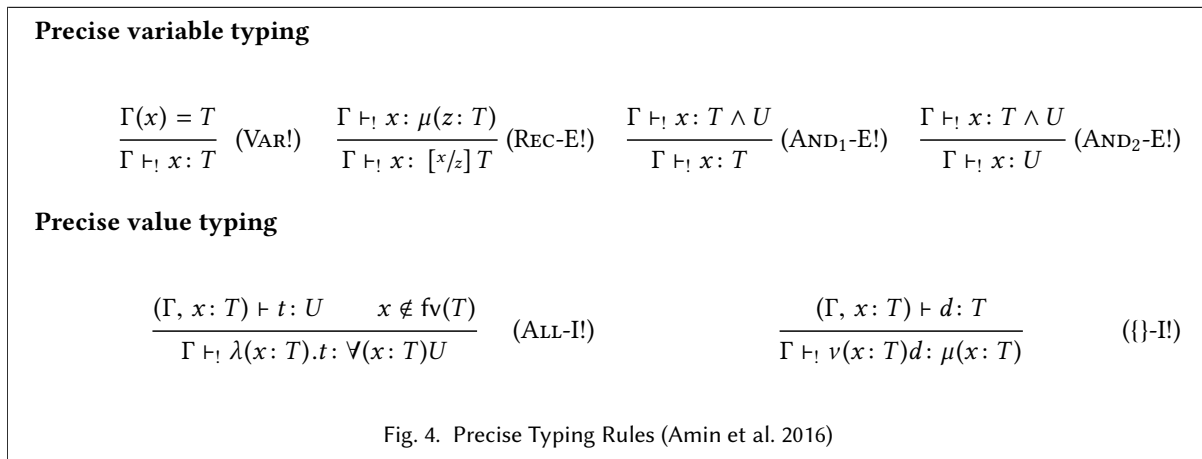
**Precise variable typing**

$\frac{\Gamma(x) = T}{\Gamma \vdash_! x : T}$ (Var!) $\frac{\Gamma \vdash_! x : \mu(z : T)}{\Gamma \vdash_! x : [^x/_z] T}$ (Rec-E!) $\frac{\Gamma \vdash_! x : T \wedge U}{\Gamma \vdash_! x : T}$ (And$_1$-E!) $\frac{\Gamma \vdash_! x : T \wedge U}{\Gamma \vdash_! x : U}$ (And$_2$-E!)

**Precise value typing**

$\frac{(\Gamma, x : T) \vdash t : U \quad x \notin \mathsf{fv}(T)}{\Gamma \vdash_! \lambda(x : T).t : \forall(x : T)U}$ (All-I!) $\frac{(\Gamma, x : T) \vdash d : T}{\Gamma \vdash_! \nu(x : T)d : \mu(x : T)}$ ({}-I!)

Fig. 4. Precise Typing Rules (Amin et al. 2016)